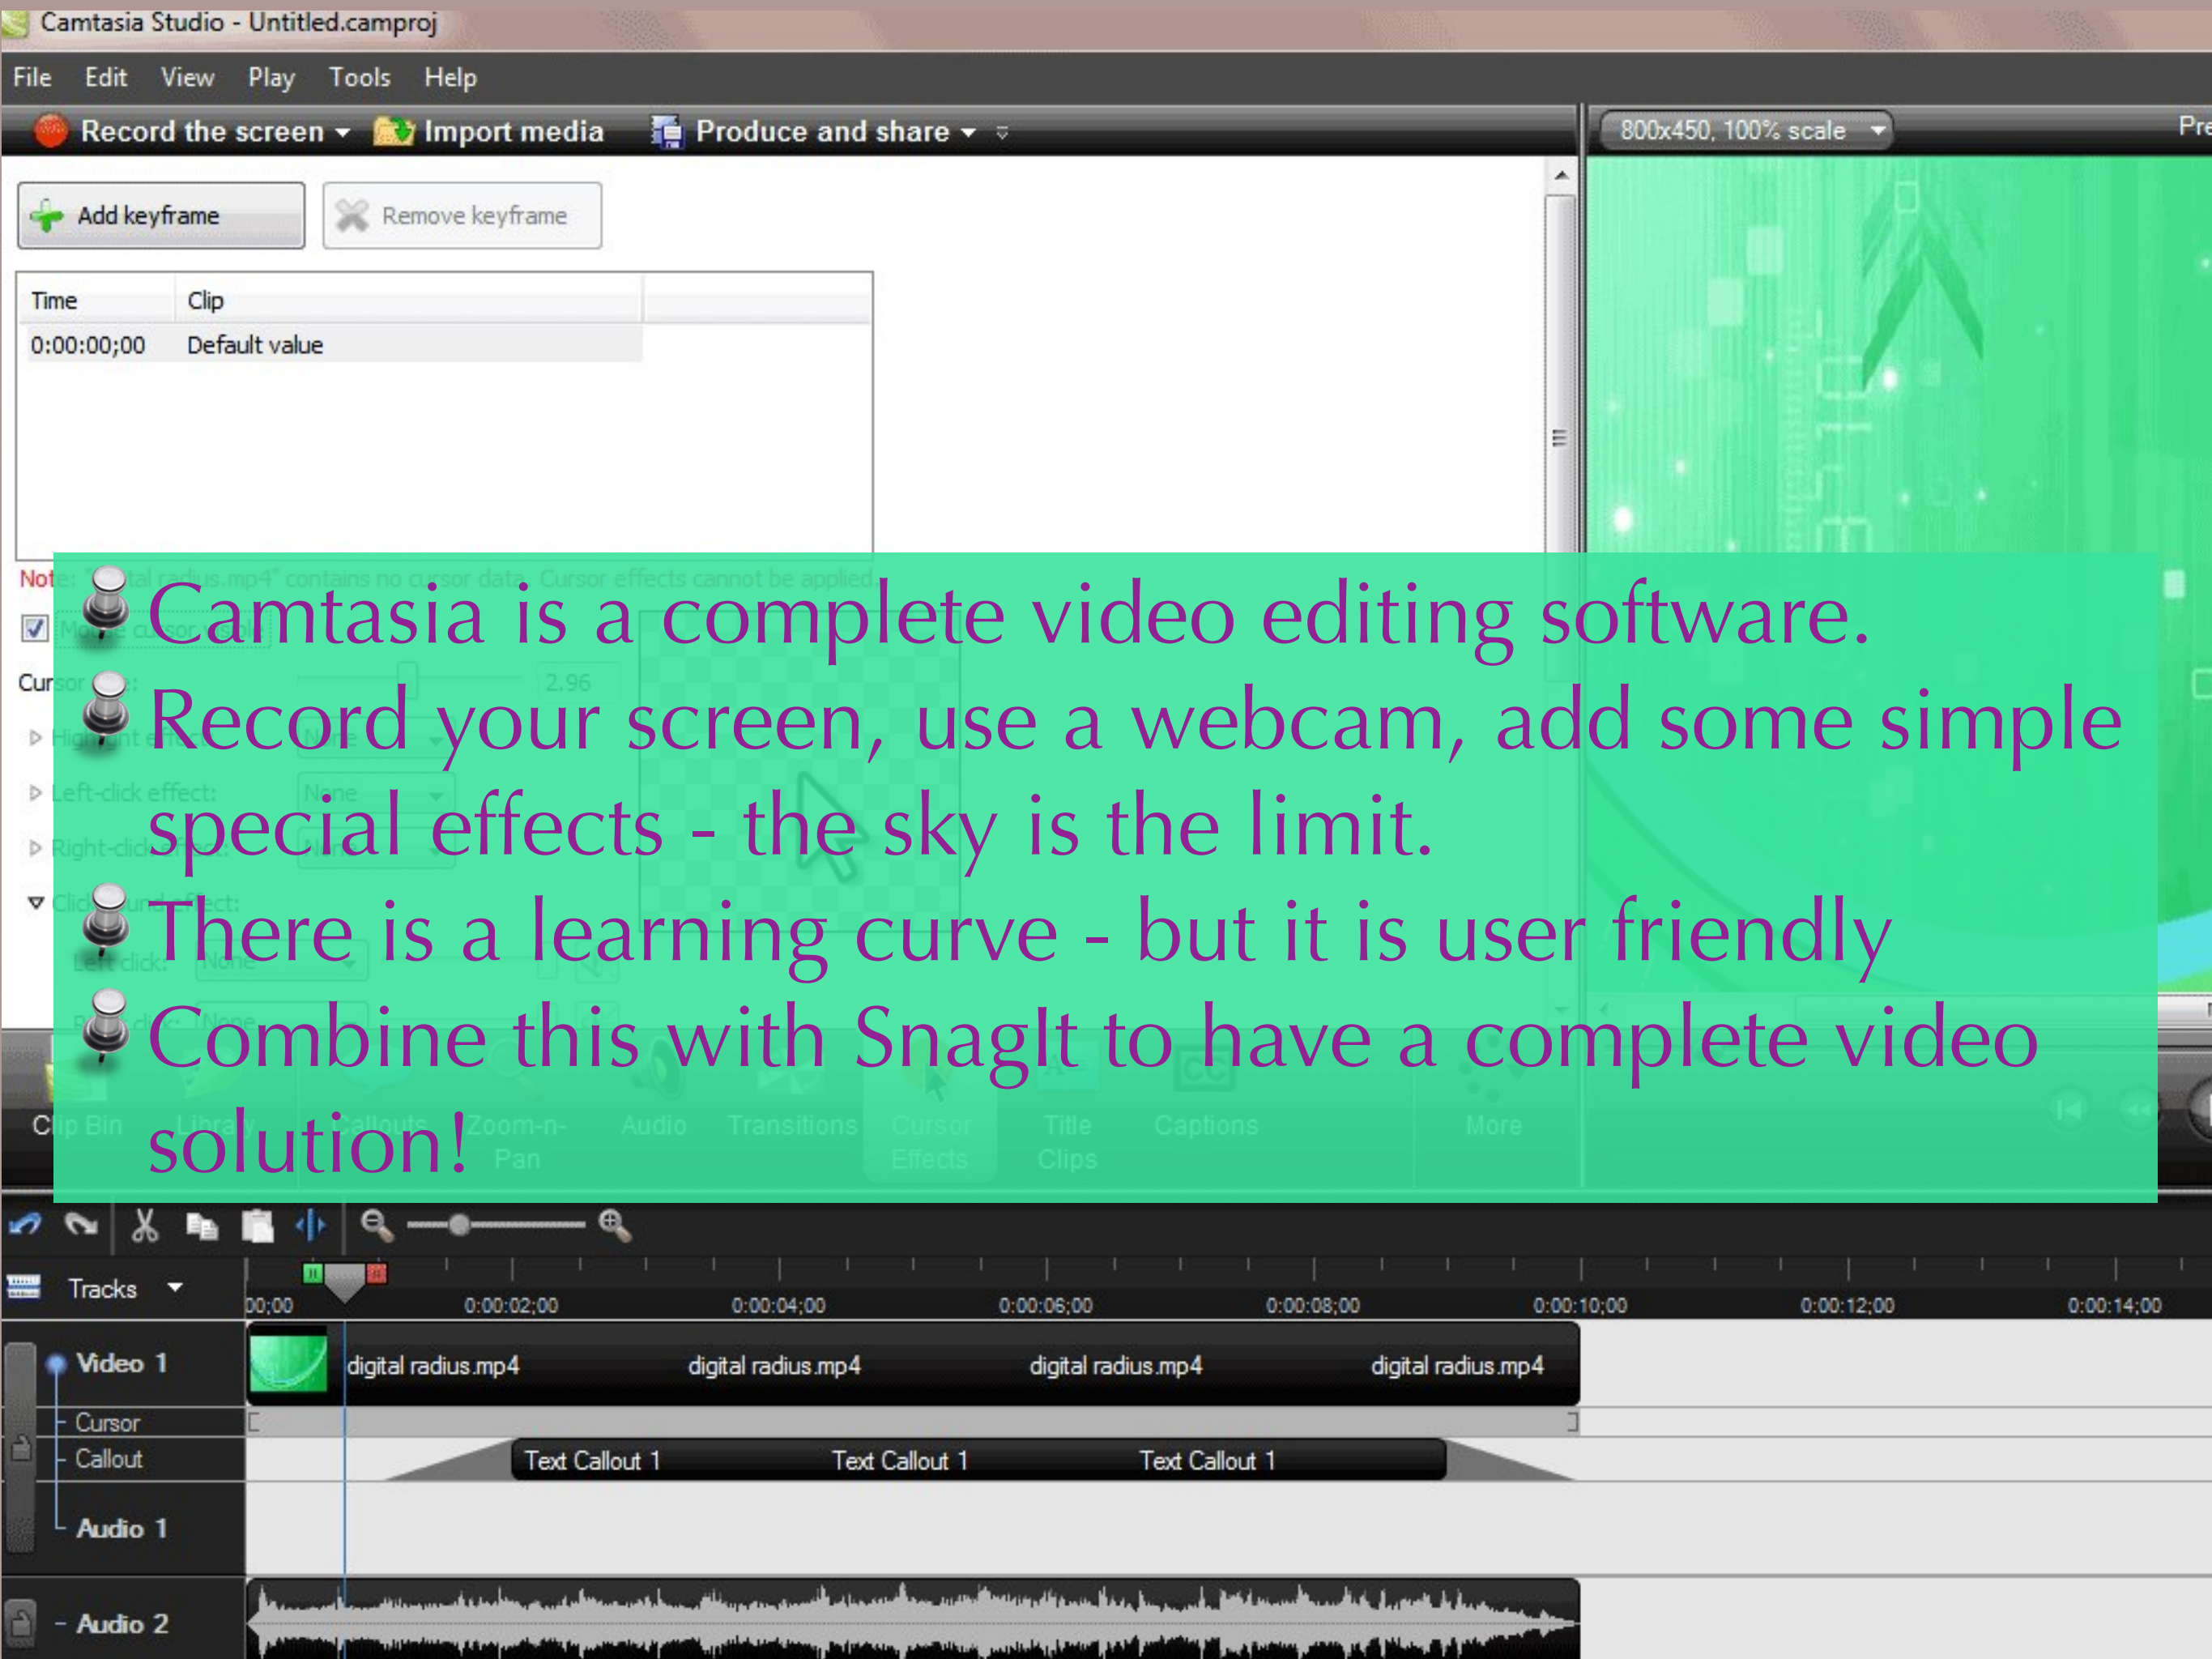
Camtasia Studio - Untitled.camproj

File Edit View Play Tools Help

Record the screen Import media Produce and share

800x450, 100% scale

Pre

Add keyframe Remove keyframe

| Time | Clip |
|---|---|
| 0:00:00;00 | Default value |

Camtasia is a complete video editing software.

Record your screen, use a webcam, add some simple special effects - the sky is the limit.

There is a learning curve - but it is user friendly

Combine this with SnagIt to have a complete video solution!

Tracks

00;00 0:00:02;00 0:00:04;00 0:00:06;00 0:00:08;00 0:00:10;00 0:00:12;00 0:00:14;00

Video 1 digital radius.mp4 digital radius.mp4 digital radius.mp4 digital radius.mp4

Cursor

Callout Text Callout 1 Text Callout 1 Text Callout 1

Audio 1

Audio 2